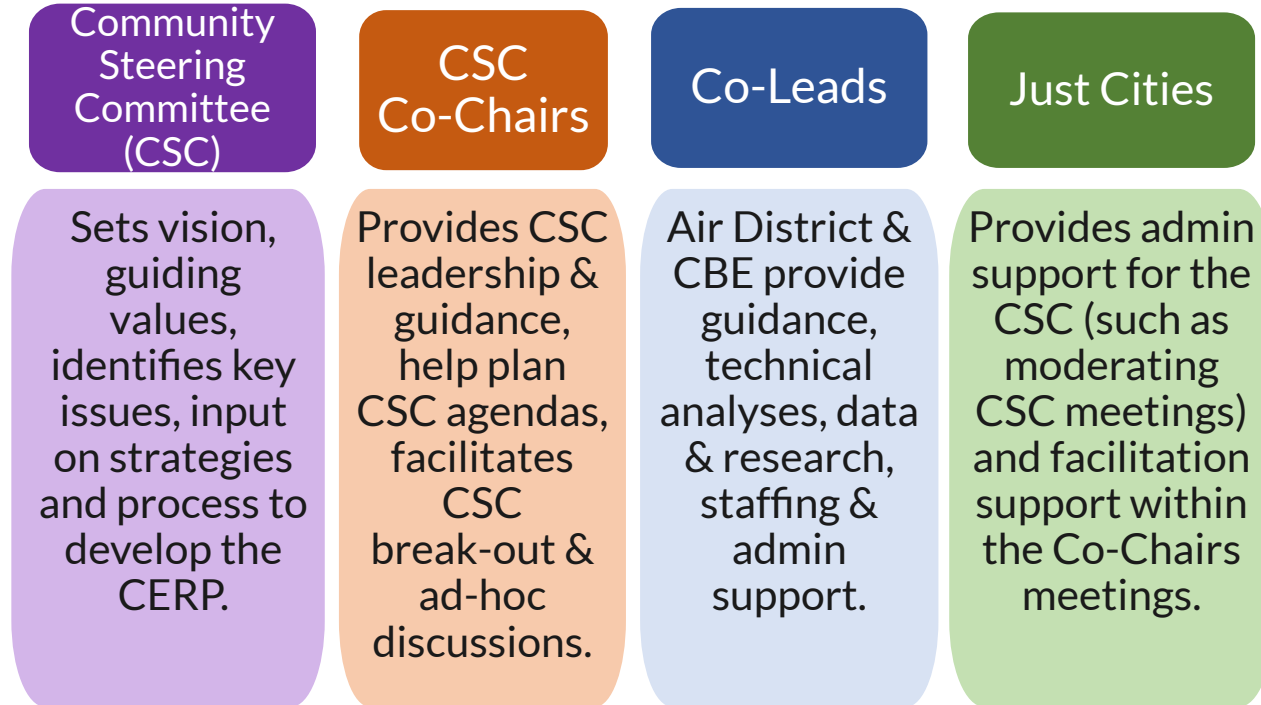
Community Steering Committee (CSC)

Sets vision, guiding values, identifies key issues, input on strategies and process to develop the CERP.

CSC Co-Chairs

Provides CSC leadership & guidance, help plan CSC agendas, facilitates CSC break-out & ad-hoc discussions.

Co-Leads

Air District & CBE provide guidance, technical analyses, data & research, staffing & admin support.

Just Cities

Provides admin support for the CSC (such as moderating CSC meetings) and facilitation support within the Co-Chairs meetings.